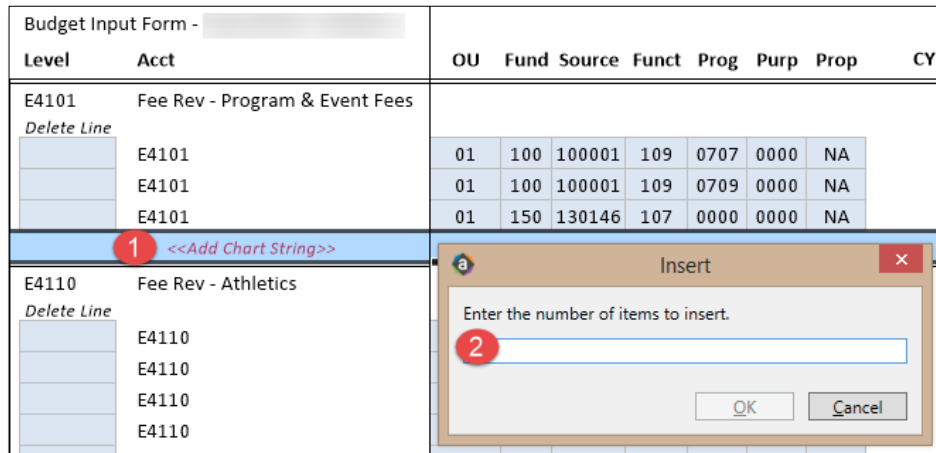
Budget Input Form - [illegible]

| Level | Acct | OU | Fund | Source | Funct | Prog | Purp | Prop | CY |
|---|---|---|---|---|---|---|---|---|---|
| E4101 | Fee Rev - Program & Event Fees | | | | | | | | |
| Delete Line | | | | | | | | | |
| | E4101 | 01 | 100 | 100001 | 109 | 0707 | 0000 | NA | |
| | E4101 | 01 | 100 | 100001 | 109 | 0709 | 0000 | NA | |
| | E4101 | 01 | 150 | 130146 | 107 | 0000 | 0000 | NA | |

1 <<Add Chart String>>

| Level | Acct |
|---|---|
| E4110 | Fee Rev - Athletics |
| Delete Line | |
| | E4110 |
| | E4110 |
| | E4110 |
| | E4110 |

Insert
×
Enter the number of items to insert.
2
OK
Cancel